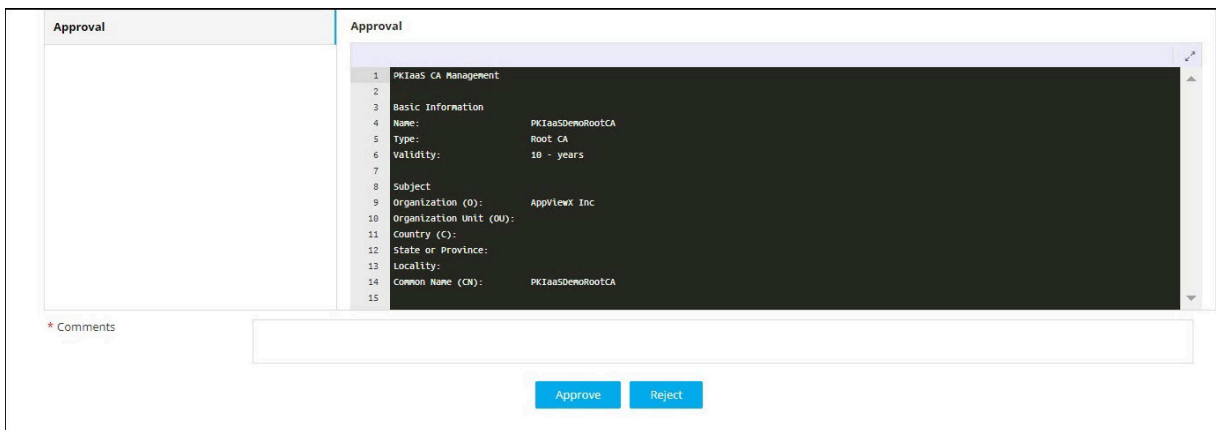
Approval

Approval

1 PKIaaS CA Management
2
3 Basic Information
4 Name: PKIaaSDemoRootCA
5 Type: Root CA
6 Validity: 10 - years
7
8 Subject
9 Organization (O): AppViewX Inc
10 Organization Unit (OU):
11 Country (C):
12 State or Province:
13 Locality:
14 Common Name (CN): PKIaaSDemoRootCA
15

* Comments

Approve Reject